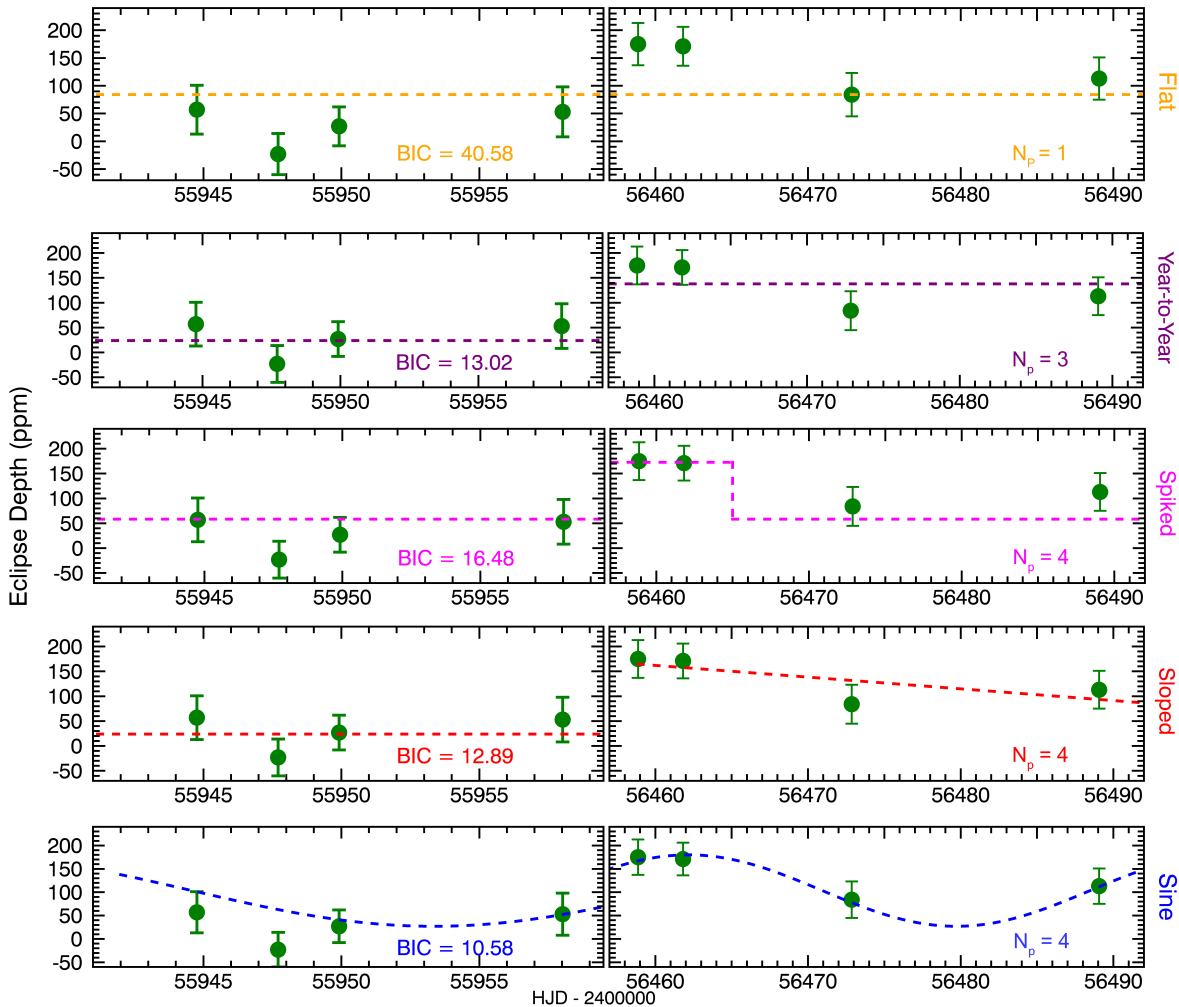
Eclipse Depth (ppm)

200
150
100
50
0
-50
55945
55950
55955
BIC = 40.58
56460
56470
56480
56490
$N_P = 1$
Flat

200
150
100
50
0
-50
55945
55950
55955
BIC = 13.02
56460
56470
56480
56490
$N_p = 3$
Year-to-Year

200
150
100
50
0
-50
55945
55950
55955
BIC = 16.48
56460
56470
56480
56490
$N_p = 4$
Spiked

200
150
100
50
0
-50
55945
55950
55955
BIC = 12.89
56460
56470
56480
56490
$N_p = 4$
Sloped

200
150
100
50
0
-50
55945
55950
55955
BIC = 10.58
56460
56470
56480
56490
$N_p = 4$
Sine

HJD - 2400000